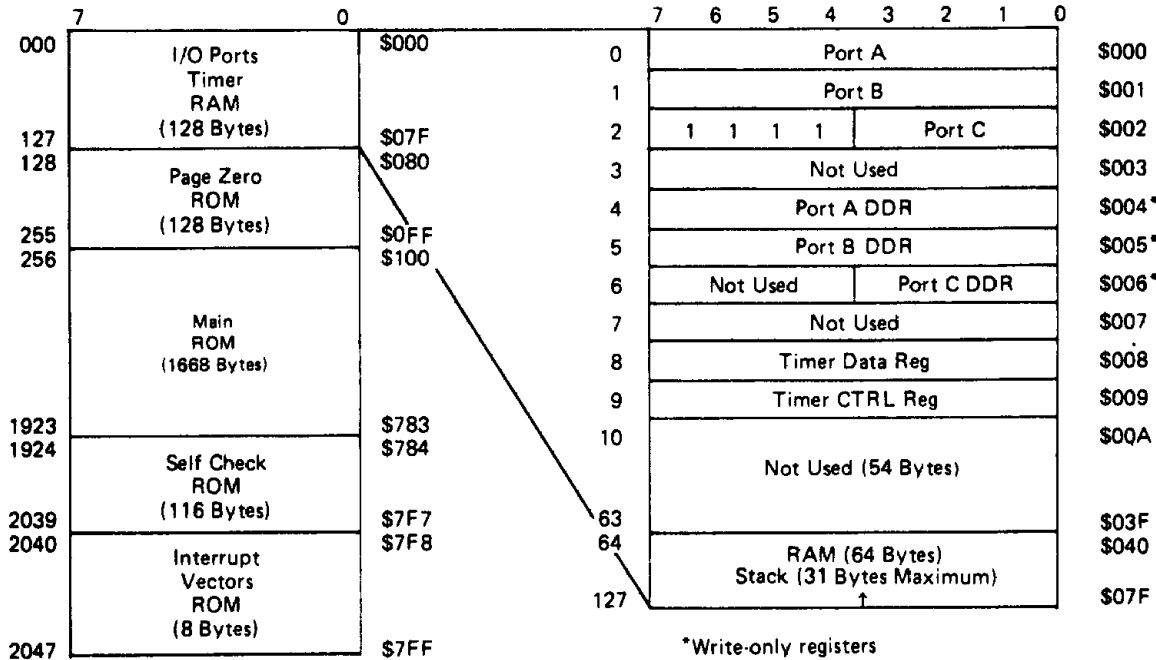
7 0

000 I/O Ports Timer RAM (128 Bytes) $000
127 $07F
128 Page Zero ROM (128 Bytes) $080
255 $0FF
256 Main ROM (1668 Bytes) $100
1923 $783
1924 Self Check ROM (116 Bytes) $784
2039 $7F7
2040 Interrupt Vectors ROM (8 Bytes) $7F8
2047 $7FF

|  | 7 6 5 4 3 2 1 0 |  |
|---|---|---|
| 0 | Port A | $000 |
| 1 | Port B | $001 |
| 2 | 1 1 1 1 / Port C | $002 |
| 3 | Not Used | $003 |
| 4 | Port A DDR | $004* |
| 5 | Port B DDR | $005* |
| 6 | Not Used / Port C DDR | $006* |
| 7 | Not Used | $007 |
| 8 | Timer Data Reg | $008 |
| 9 | Timer CTRL Reg | $009 |
| 10 | Not Used (54 Bytes) | $00A |
| 63 |  | $03F |
| 64 | RAM (64 Bytes) Stack (31 Bytes Maximum) | $040 |
| 127 | ↑ | $07F |

*Write-only registers